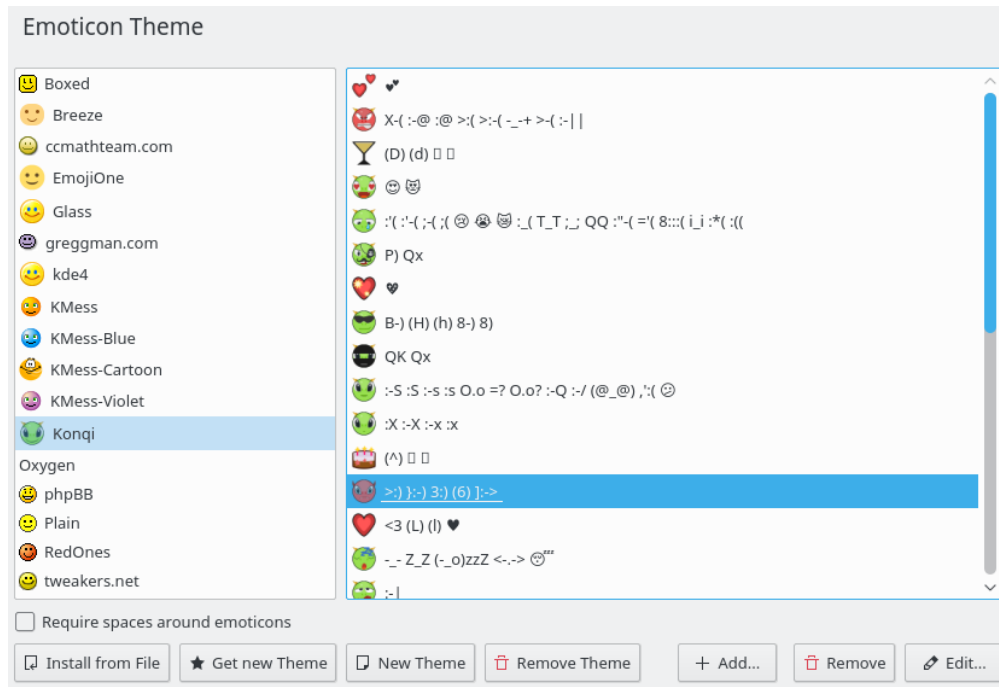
Emoticon Theme

Boxed
Breeze
ccmathteam.com
EmojiOne
Glass
greggman.com
kde4
KMess
KMess-Blue
KMess-Cartoon
KMess-Violet
Konqi
Oxygen
phpBB
Plain
RedOnes
tweakers.net

💕
X-( :-@ :@ >:( >:-( -_-+ >-( :-||
(D) (d) 🍸 🍷
😍 😻
:'( :'-( ;-( ;( 😢 😭 😿 :_( T_T ;_; QQ :"-( ='( 8:::( i_i :*( :((
P) Qx
💔
B-) (H) (h) 8-) 8)
QK Qx
:-S :S :-s :s O.o =? O.o? :-Q :-/ (@_@) ,':( 😕
:X :-X :-x :x
(^) 🎂 🍰
>:) }:-) 3:) (6) ]:->
<3 (L) (l) ♥
-_- Z_Z (-_o)zzZ <-.-> 😴
:-|

Require spaces around emoticons

Install from File
Get new Theme
New Theme
Remove Theme
Add...
Remove
Edit...